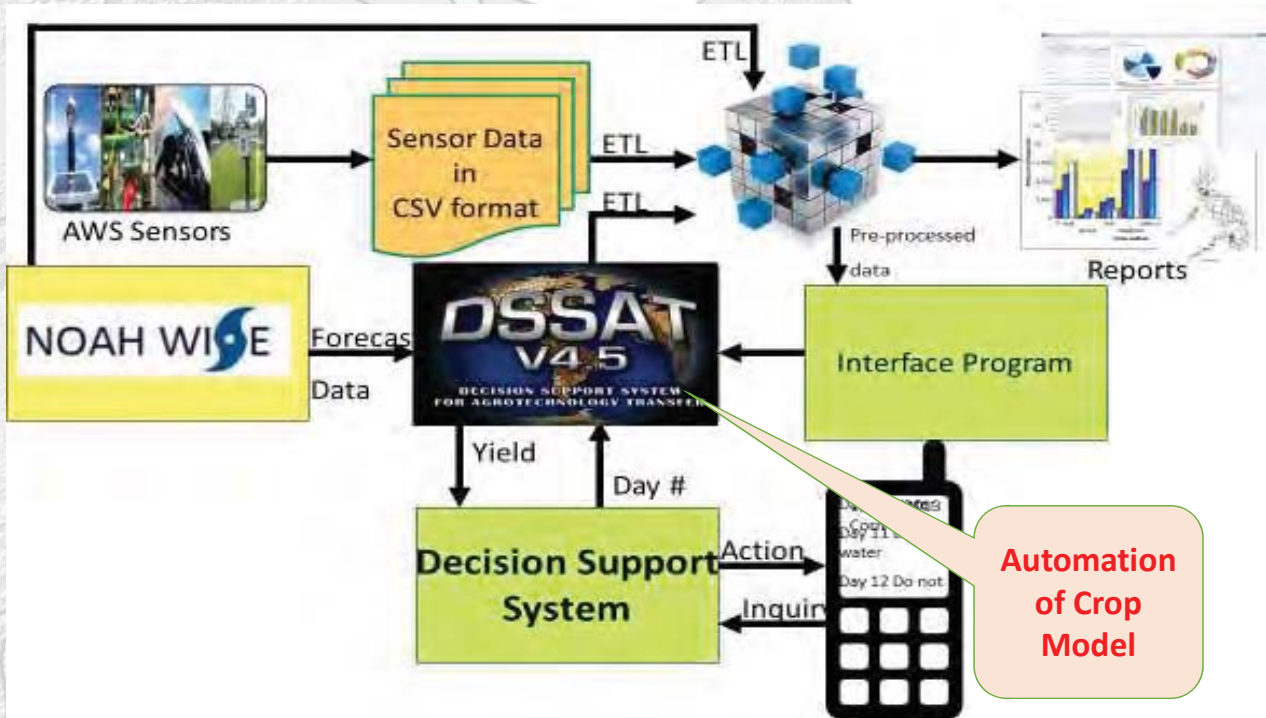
ETL

Sensor Data in CSV format

ETL

ETL

AWS Sensors

Pre-processed data

Reports

NOAH WISE

Forecas

Data

DSSAT V4.5

DECISION SUPPORT SYSTEM FOR AGROTECHNOLOGY TRANSFER

Interface Program

Yield

Day #

Decision Support System

Action

Inquiry

Day 11 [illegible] water

Day 12 Do not

Automation of Crop Model